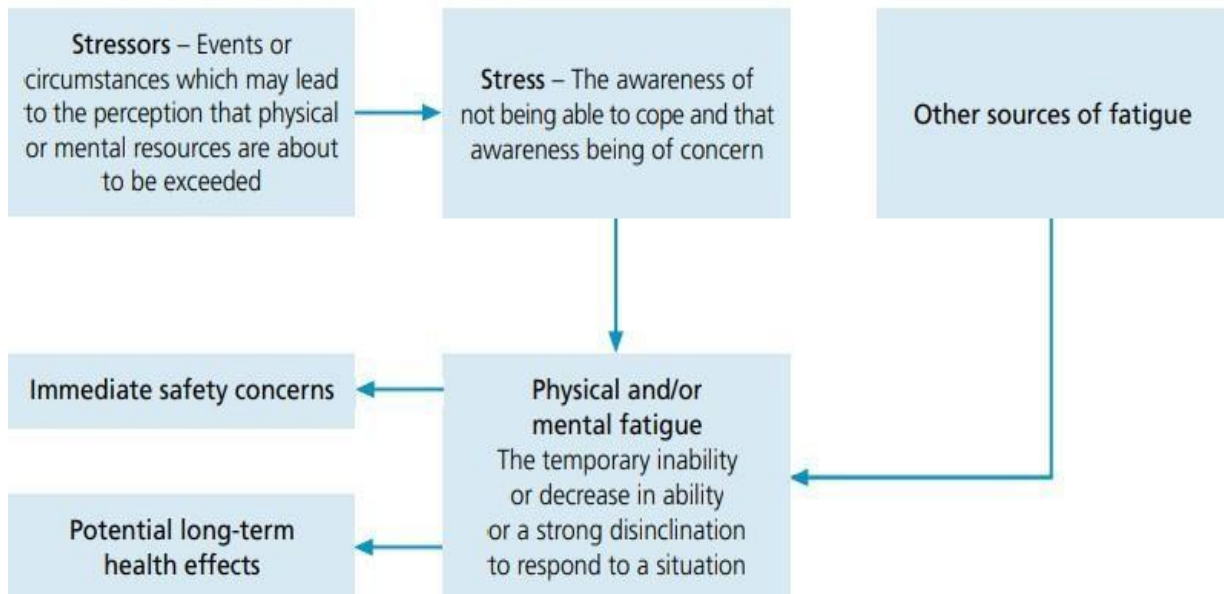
Stressors – Events or circumstances which may lead to the perception that physical or mental resources are about to be exceeded

Stress – The awareness of not being able to cope and that awareness being of concern

Other sources of fatigue

Immediate safety concerns

Physical and/or mental fatigue
The temporary inability or decrease in ability or a strong disinclination to respond to a situation

Potential long-term health effects